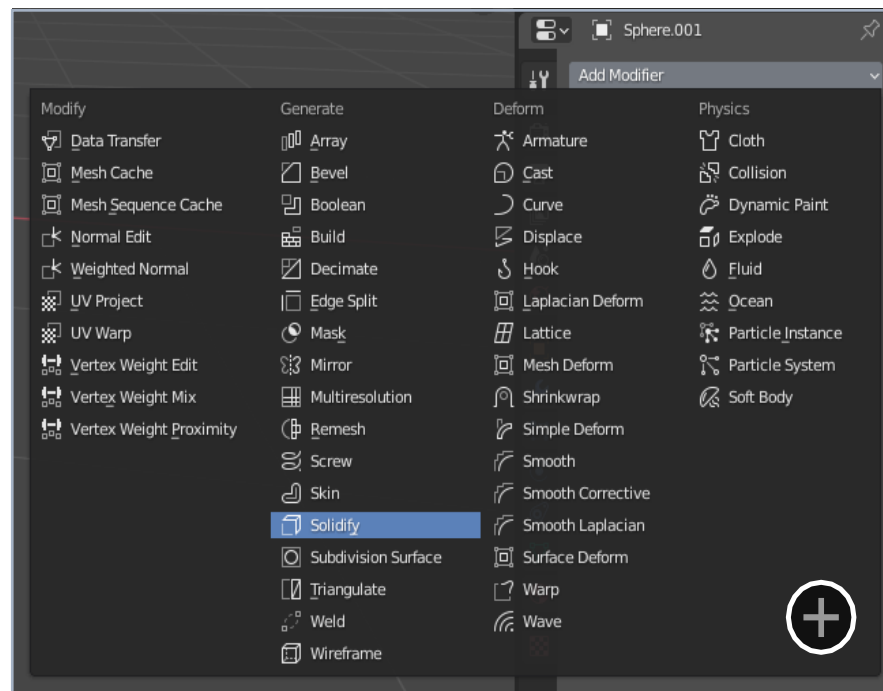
Sphere.001

Add Modifier

Modify
Data Transfer
Mesh Cache
Mesh Sequence Cache
Normal Edit
Weighted Normal
UV Project
UV Warp
Vertex Weight Edit
Vertex Weight Mix
Vertex Weight Proximity

Generate
Array
Bevel
Boolean
Build
Decimate
Edge Split
Mask
Mirror
Multiresolution
Remesh
Screw
Skin
Solidify
Subdivision Surface
Triangulate
Weld
Wireframe

Deform
Armature
Cast
Curve
Displace
Hook
Laplacian Deform
Lattice
Mesh Deform
Shrinkwrap
Simple Deform
Smooth
Smooth Corrective
Smooth Laplacian
Surface Deform
Warp
Wave

Physics
Cloth
Collision
Dynamic Paint
Explode
Fluid
Ocean
Particle Instance
Particle System
Soft Body